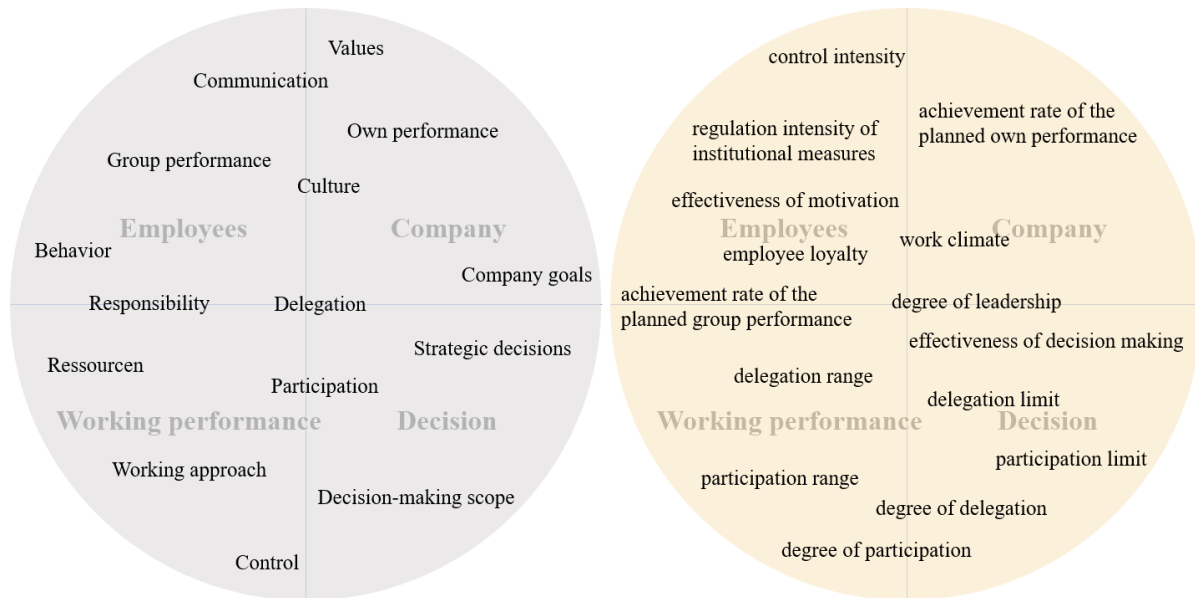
Values

Communication

Own performance

Group performance

Culture

Employees

Company

Behavior

Company goals

Responsibility

Delegation

Strategic decisions

Ressourcen

Participation

Working performance

Decision

Working approach

Decision-making scope

Control

control intensity

achievement rate of the planned own performance

regulation intensity of institutional measures

effectiveness of motivation

Employees

Company

employee loyalty

work climate

achievement rate of the planned group performance

degree of leadership

effectiveness of decision making

delegation range

delegation limit

Working performance

Decision

participation limit

participation range

degree of delegation

degree of participation